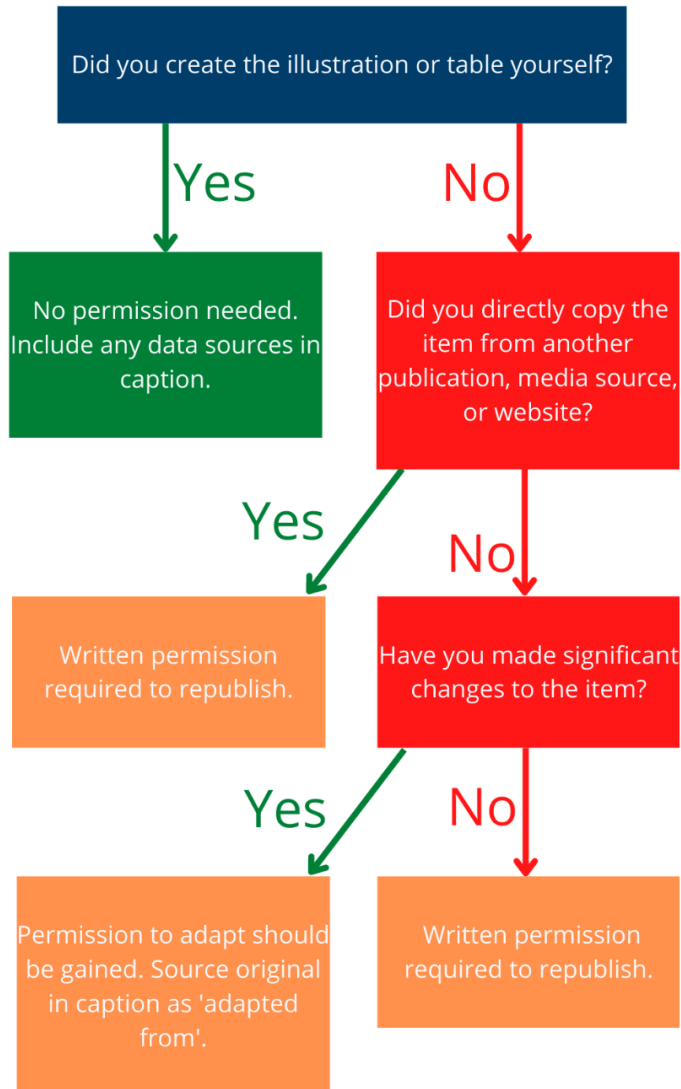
Did you create the illustration or table yourself?

Yes

No

No permission needed. Include any data sources in caption.

Did you directly copy the item from another publication, media source, or website?

Yes

No

Written permission required to republish.

Have you made significant changes to the item?

Yes

No

Permission to adapt should be gained. Source original in caption as 'adapted from'.

Written permission required to republish.